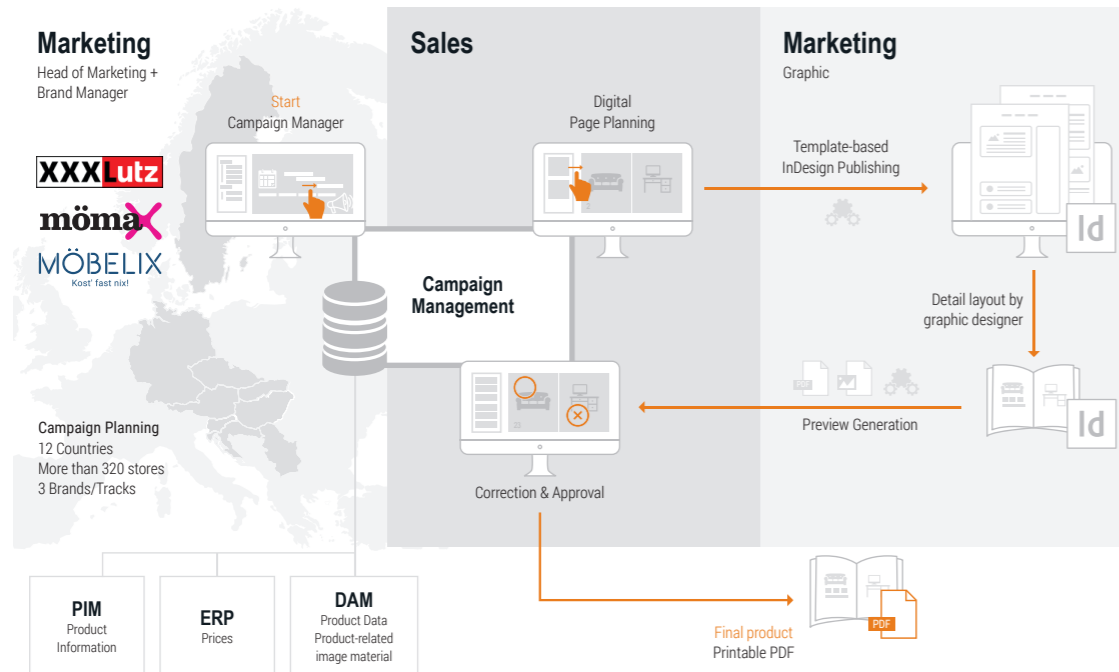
Marketing
Head of Marketing + Brand Manager

XXXLutz
mömax
MÖBELIX
Kost' fast nix!

Start
Campaign Manager

Sales

Digital
Page Planning

Marketing
Graphic

Template-based
InDesign Publishing

Id

Campaign Management

Detail layout by graphic designer

Preview Generation

Id

Campaign Planning
12 Countries
More than 320 stores
3 Brands/Tracks

Correction & Approval

PIM
Product Information

ERP
Prices

DAM
Product Data
Product-related image material

PDF

Final product
Printable PDF